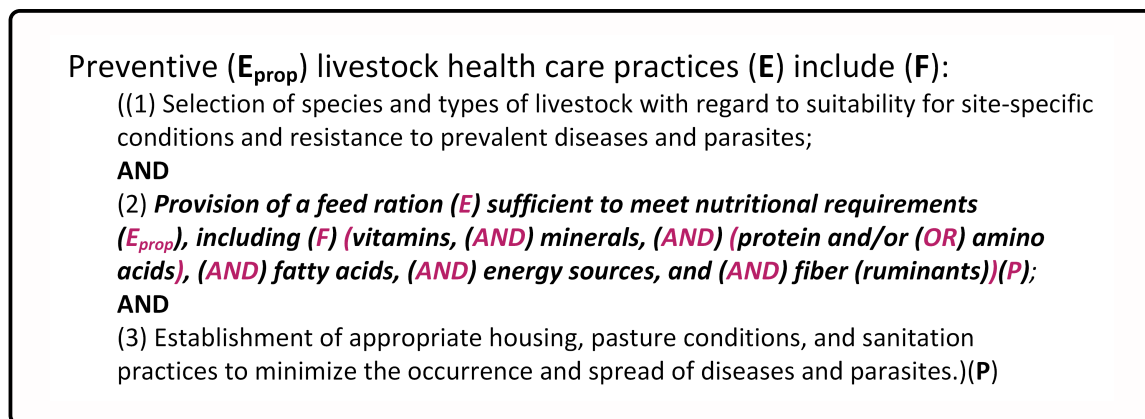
Preventive ($E_{prop}$) livestock health care practices (E) include (F):

((1) Selection of species and types of livestock with regard to suitability for site-specific conditions and resistance to prevalent diseases and parasites;

AND

(2) Provision of a feed ration (E) sufficient to meet nutritional requirements ($E_{prop}$), including (F) (vitamins, (AND) minerals, (AND) (protein and/or (OR) amino acids), (AND) fatty acids, (AND) energy sources, and (AND) fiber (ruminants))(P);

AND

(3) Establishment of appropriate housing, pasture conditions, and sanitation practices to minimize the occurrence and spread of diseases and parasites.)(P)